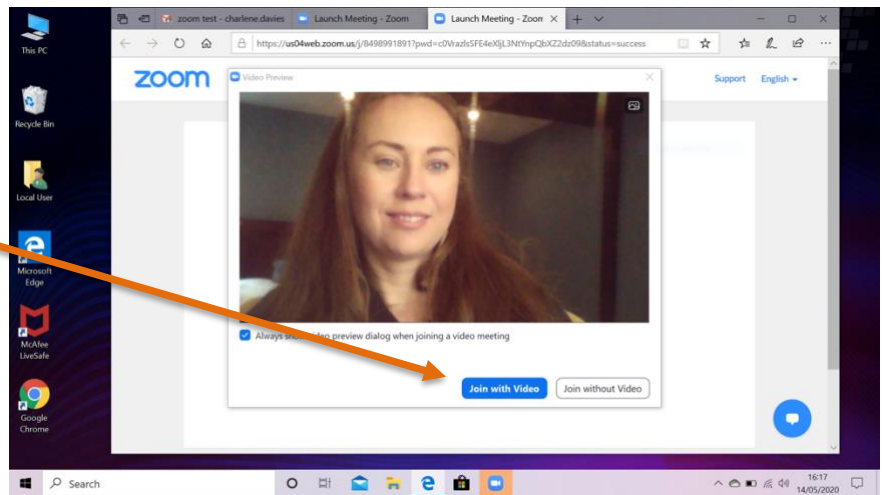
This PC

Recycle Bin

Local User

Microsoft Edge

McAfee LiveSafe

Google Chrome

zoom test - charlene.davies

Launch Meeting - Zoom

Launch Meeting - Zoom

https://us04web.zoom.us/j/8498991891?pwd=c0VrazlsSFE4eXljL3NtYnpQbXZ2dz09&status=success

zoom

Support English

Video Preview

Always sh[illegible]deo preview dialog when joining a video meeting

Join with Video

Join without Video

Search

16:17
14/05/2020